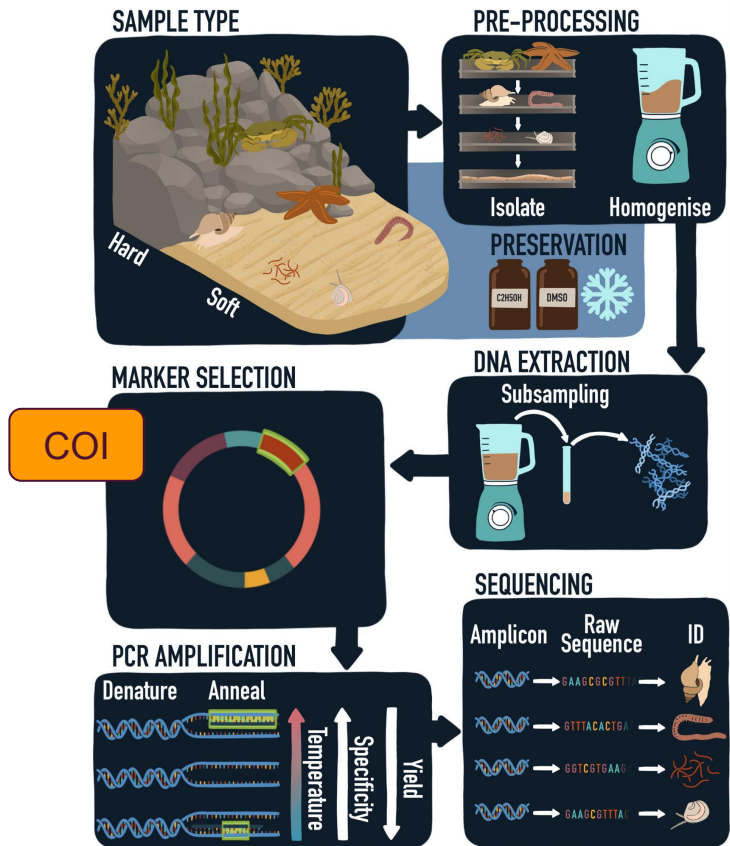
SAMPLE TYPE

Hard

Soft

PRE-PROCESSING

Isolate

Homogenise

PRESERVATION

C2H5OH

DMSO

DNA EXTRACTION

Subsampling

MARKER SELECTION

COI

SEQUENCING

Amplicon

Raw Sequence

ID

GAAGCGCGTT

GTTTACACTGA

GGTCGTGAAG

GAAGCGTTTA

PCR AMPLIFICATION

Denature

Anneal

Temperature

Specificity

Yield